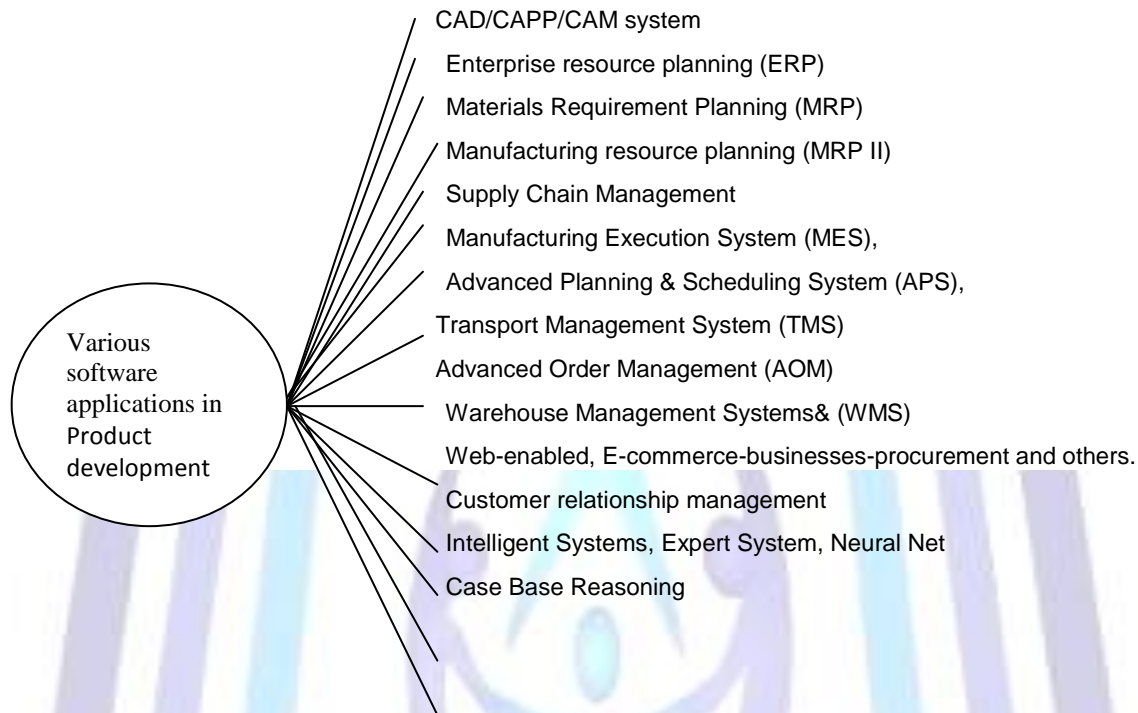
Various software applications in Product development

CAD/CAPP/CAM system

Enterprise resource planning (ERP)

Materials Requirement Planning (MRP)

Manufacturing resource planning (MRP II)

Supply Chain Management

Manufacturing Execution System (MES),

Advanced Planning & Scheduling System (APS),

Transport Management System (TMS)

Advanced Order Management (AOM)

Warehouse Management Systems& (WMS)

Web-enabled, E-commerce-businesses-procurement and others.

Customer relationship management

Intelligent Systems, Expert System, Neural Net

Case Base Reasoning